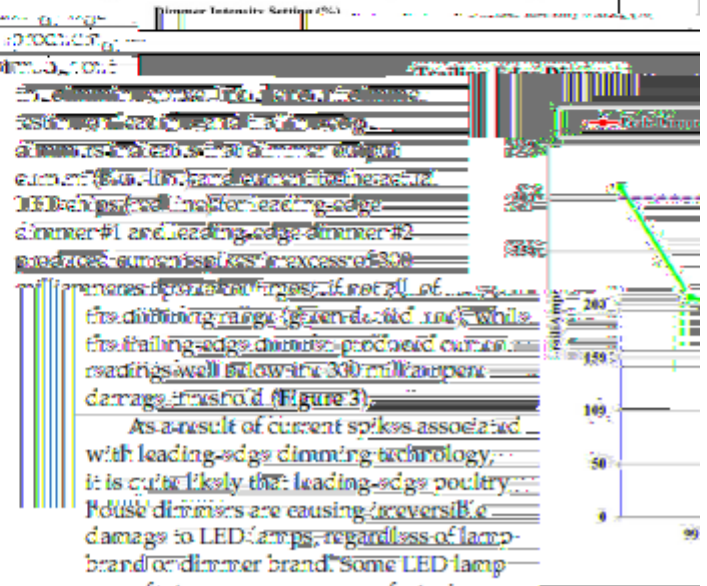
Dimmer Intensity Setting (%)

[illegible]

In all of the tested LED lamps, the leading-edge dimmers resulted in higher dimmer output current than the trailing-edge dimmer. The LED lamps on leading-edge dimmer #1 and leading-edge dimmer #2 produced current spikes in excess of 300 milliamperes for most, if not all, of the dimming range (green dashed line), while the trailing-edge dimmer produced current readings well below the 300 milliampere damage threshold (Figure 3).

As a result of current spikes associated with leading-edge dimming technology, it is quite likely that leading-edge poultry house dimmers are causing irreversible damage to LED lamps, regardless of lamp brand or dimmer brand. Some LED lamp

250

200

150

100

50

0

99